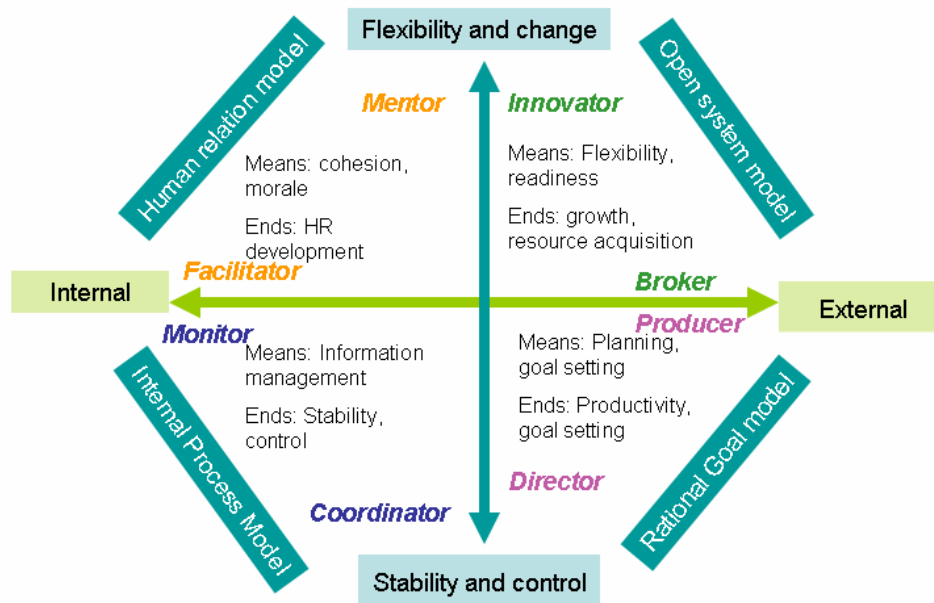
Flexibility and change

Human relation model

Open system model

Mentor

Innovator

Means: cohesion, morale

Ends: HR development

Means: Flexibility, readiness

Ends: growth, resource acquisition

Facilitator

Broker

Internal

External

Monitor

Producer

Means: Information management

Ends: Stability, control

Means: Planning, goal setting

Ends: Productivity, goal setting

Internal Process Model

Rational Goal model

Director

Coordinator

Stability and control